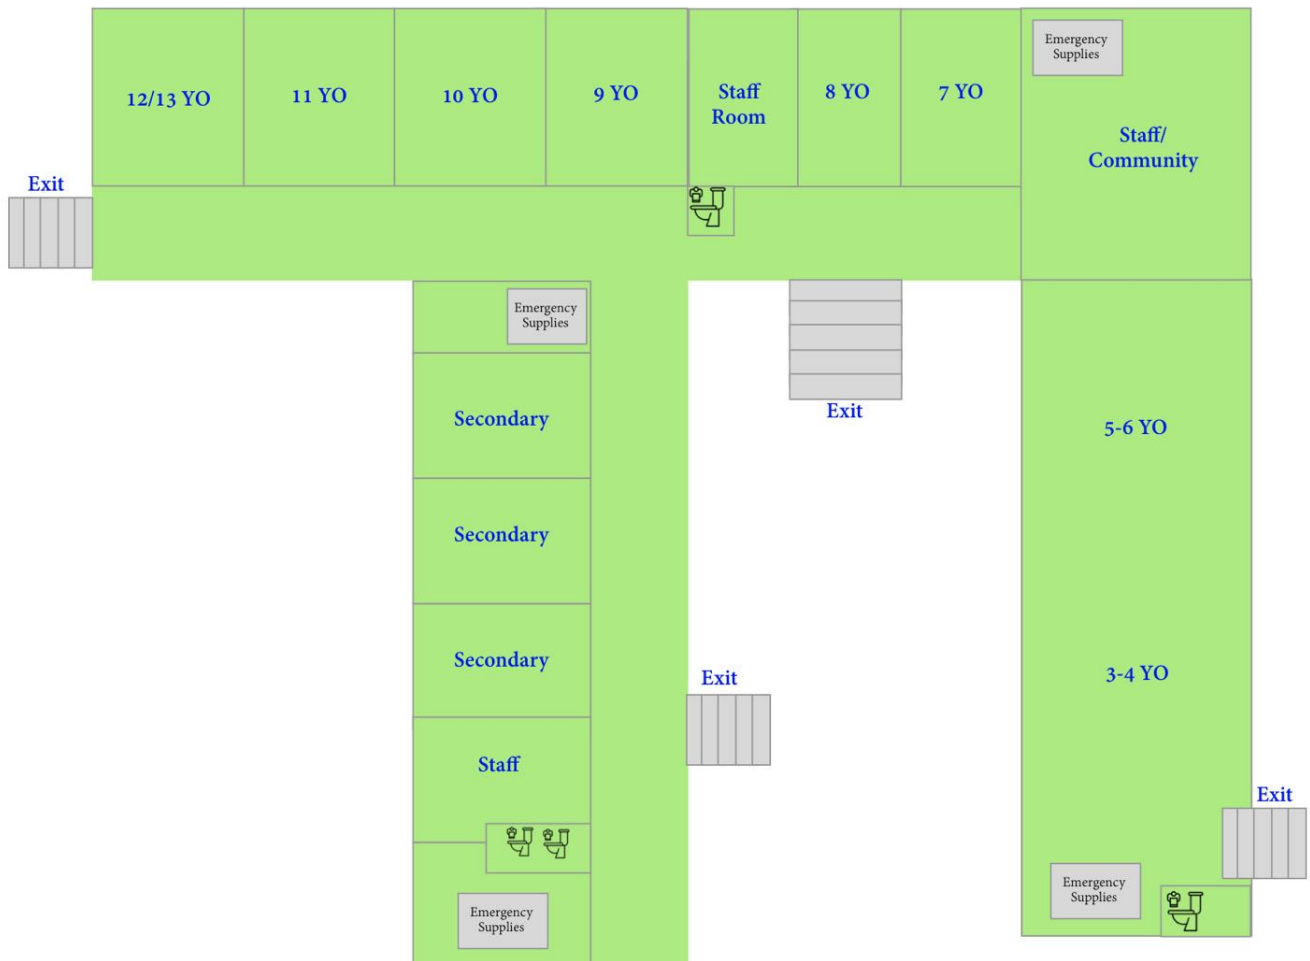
12/13 YO

11 YO

10 YO

9 YO

Staff Room

8 YO

7 YO

Emergency Supplies

Staff/ Community

Exit

Emergency Supplies

Exit

Secondary

5-6 YO

Secondary

Secondary

Exit

3-4 YO

Staff

Exit

Emergency Supplies

Emergency Supplies